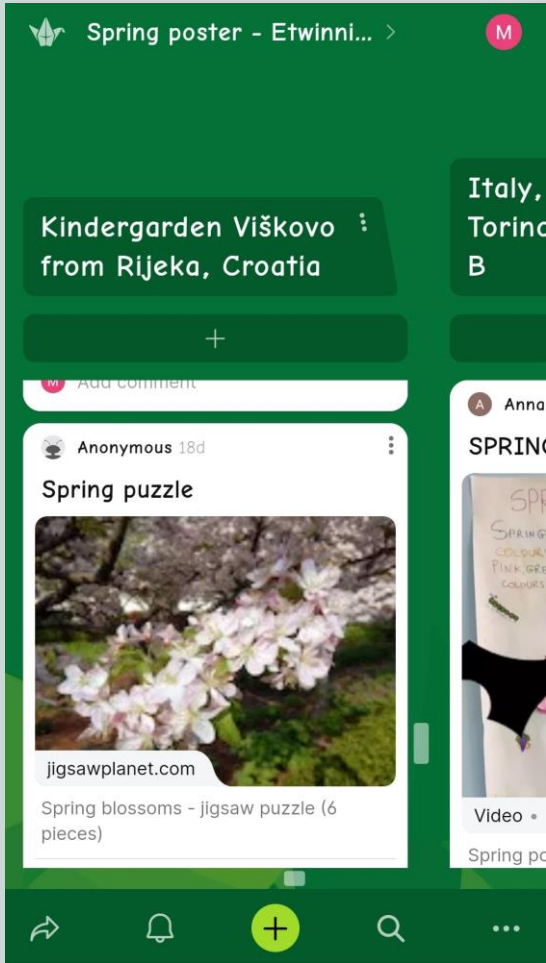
Spring poster - Etwinni... >

M

Kindergarden Viškovo from Rijeka, Croatia

+

Add comment

Anonymous 18d

Spring puzzle

jigsawplanet.com

Spring blossoms - jigsaw puzzle (6 pieces)

Italy, Torino B

A Anna

SPRIN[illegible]

SPR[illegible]
SPRING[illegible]
COLOUR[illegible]
PINK GRE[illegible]
COLOURS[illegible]

Video •

Spring po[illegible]